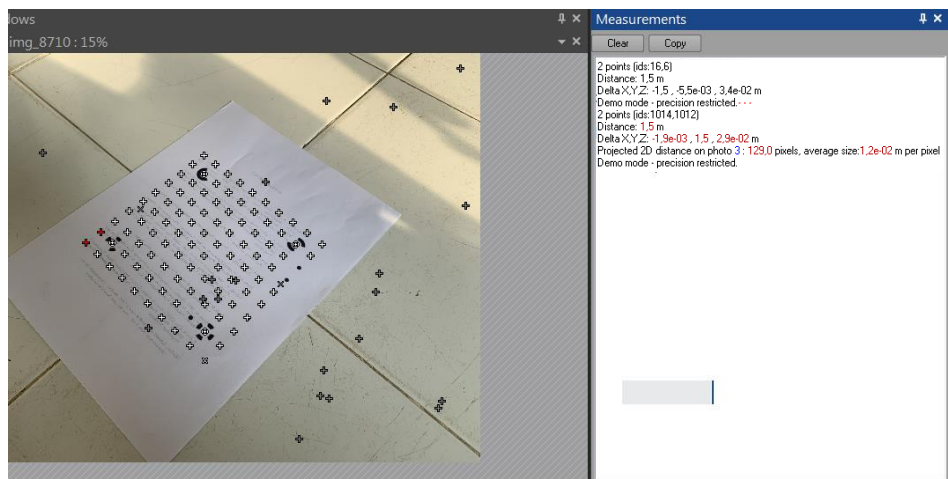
dows
img_8710 : 15%

Measurements
Clear
Copy

2 points (ids:16,6)
Distance: 1,5 m
Delta X,Y,Z: -1,5 , -5,5e-03 , 3,4e-02 m
Demo mode - precision restricted.
2 points (ids:1014,1012)
Distance: 1,5 m
Delta X,Y,Z: -1,9e-03 , 1,5 , 2,9e-02 m
Projected 2D distance on photo 3 : 129,0 pixels, average size:1,2e-02 m per pixel
Demo mode - precision restricted.